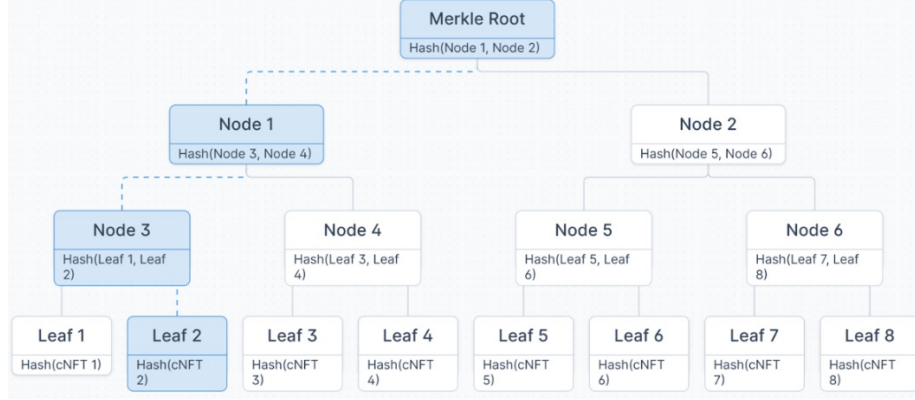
Merkle Root
Hash(Node 1, Node 2)

Node 1
Hash(Node 3, Node 4)

Node 2
Hash(Node 5, Node 6)

Node 3
Hash(Leaf 1, Leaf 2)

Node 4
Hash(Leaf 3, Leaf 4)

Node 5
Hash(Leaf 5, Leaf 6)

Node 6
Hash(Leaf 7, Leaf 8)

Leaf 1
Hash(cNFT 1)

Leaf 2
Hash(cNFT 2)

Leaf 3
Hash(cNFT 3)

Leaf 4
Hash(cNFT 4)

Leaf 5
Hash(cNFT 5)

Leaf 6
Hash(cNFT 6)

Leaf 7
Hash(cNFT 7)

Leaf 8
Hash(cNFT 8)